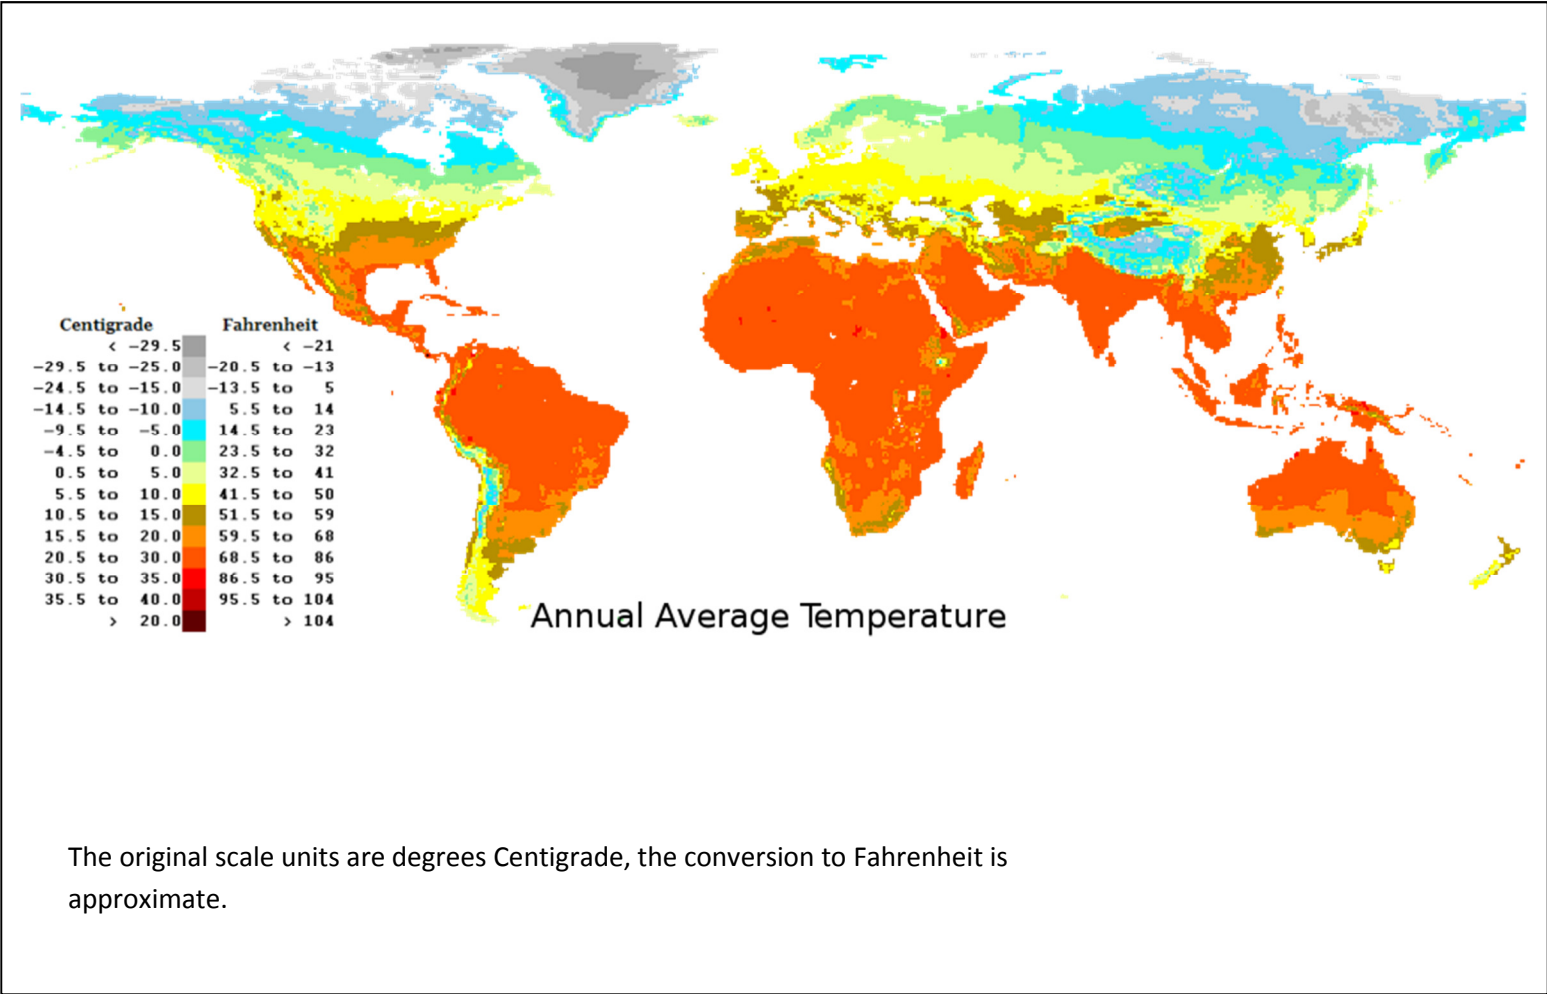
| Centigrade | Fahrenheit |
|---|---|
| < -29.5 | < -21 |
| -29.5 to -25.0 | -20.5 to -13 |
| -24.5 to -15.0 | -13.5 to 5 |
| -14.5 to -10.0 | 5.5 to 14 |
| -9.5 to -5.0 | 14.5 to 23 |
| -4.5 to 0.0 | 23.5 to 32 |
| 0.5 to 5.0 | 32.5 to 41 |
| 5.5 to 10.0 | 41.5 to 50 |
| 10.5 to 15.0 | 51.5 to 59 |
| 15.5 to 20.0 | 59.5 to 68 |
| 20.5 to 30.0 | 68.5 to 86 |
| 30.5 to 35.0 | 86.5 to 95 |
| 35.5 to 40.0 | 95.5 to 104 |
| > 20.0 | > 104 |

Annual Average Temperature

The original scale units are degrees Centigrade, the conversion to Fahrenheit is approximate.